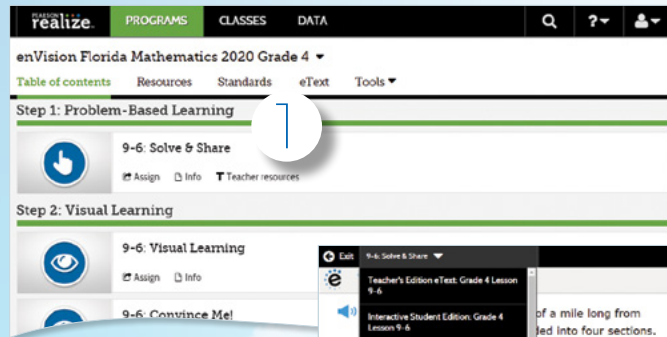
PEARSON realize. PROGRAMS CLASSES DATA ?

enVision Florida Mathematics 2020 Grade 4

Table of contents Resources Standards eText Tools

Step 1: Problem-Based Learning

1

9-6: Solve & Share

Assign Info Teacher resources

Step 2: Visual Learning

9-6: Visual Learning

Assign Info

9-6: Convince Me!

Exit 9-6: Solve & Share

Teacher's Edition eText: Grade 4 Lesson 9-6

Interactive Student Edition: Grade 4 Lesson 9-6

of a mile long from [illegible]ded into four sections.